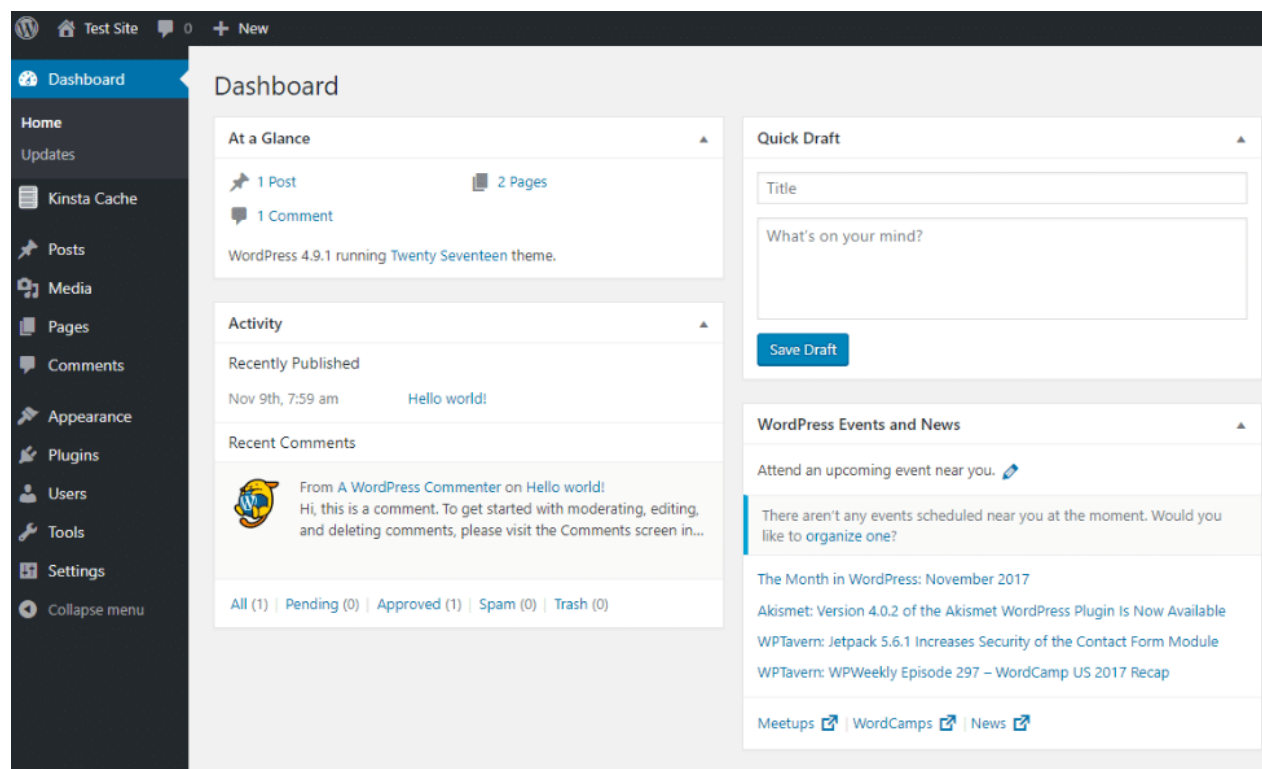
Test Site 0 New

Dashboard
Home
Updates
Kinsta Cache
Posts
Media
Pages
Comments
Appearance
Plugins
Users
Tools
Settings
Collapse menu

Dashboard

At a Glance

1 Post
2 Pages
1 Comment

WordPress 4.9.1 running Twenty Seventeen theme.

Activity

Recently Published

Nov 9th, 7:59 am Hello world!

Recent Comments

From A WordPress Commenter on Hello world!
Hi, this is a comment. To get started with moderating, editing, and deleting comments, please visit the Comments screen in...

All (1) | Pending (0) | Approved (1) | Spam (0) | Trash (0)

Quick Draft

Title

What's on your mind?

Save Draft

WordPress Events and News

Attend an upcoming event near you.

There aren't any events scheduled near you at the moment. Would you like to organize one?

The Month in WordPress: November 2017
Akismet: Version 4.0.2 of the Akismet WordPress Plugin Is Now Available
WPTavern: Jetpack 5.6.1 Increases Security of the Contact Form Module
WPTavern: WPWeekly Episode 297 – WordCamp US 2017 Recap

Meetups | WordCamps | News